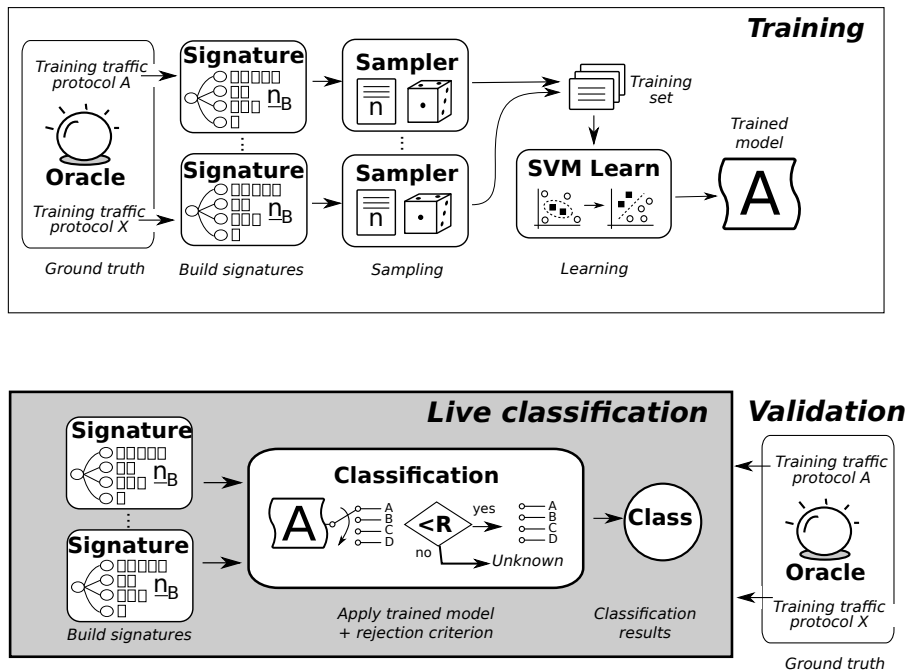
Training

Training traffic protocol A

Oracle

Training traffic protocol X

Ground truth

Signature
$n_B$
⋮
Signature
$n_B$

Build signatures

Sampler
n
⋮
Sampler
n

Sampling

Training set

SVM Learn

Learning

Trained model

A

Live classification

Validation

Signature
$n_B$
⋮
Signature
$n_B$

Build signatures

Classification

A
A
B
C
D
<R
yes
no
A
B
C
D
Unknown

Apply trained model + rejection criterion

Class

Classification results

Training traffic protocol A

Oracle

Training traffic protocol X

Ground truth